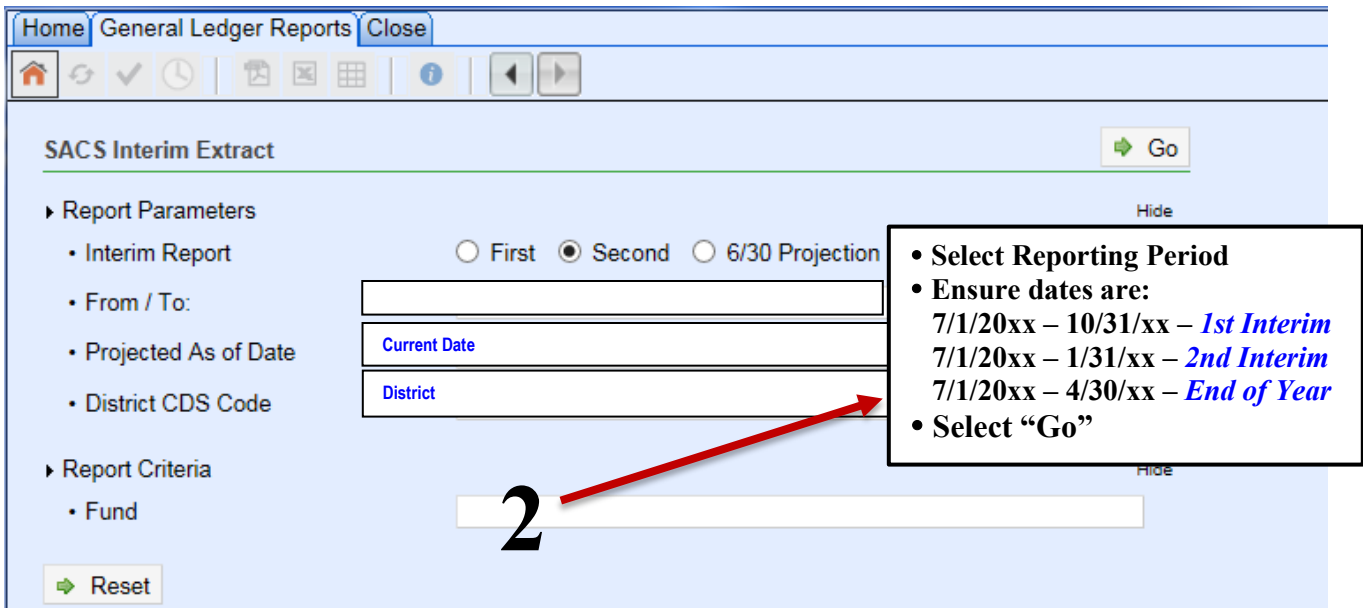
Home General Ledger Reports Close

SACS Interim Extract

Go

Report Parameters

Hide

• Interim Report

First Second 6/30 Projection

• From / To:

• Projected As of Date

Current Date

• District CDS Code

District

Report Criteria

Hide

• Fund

Reset

• Select Reporting Period
• Ensure dates are:
7/1/20xx – 10/31/xx – *1st Interim*
7/1/20xx – 1/31/xx – *2nd Interim*
7/1/20xx – 4/30/xx – *End of Year*
• Select "Go"

2